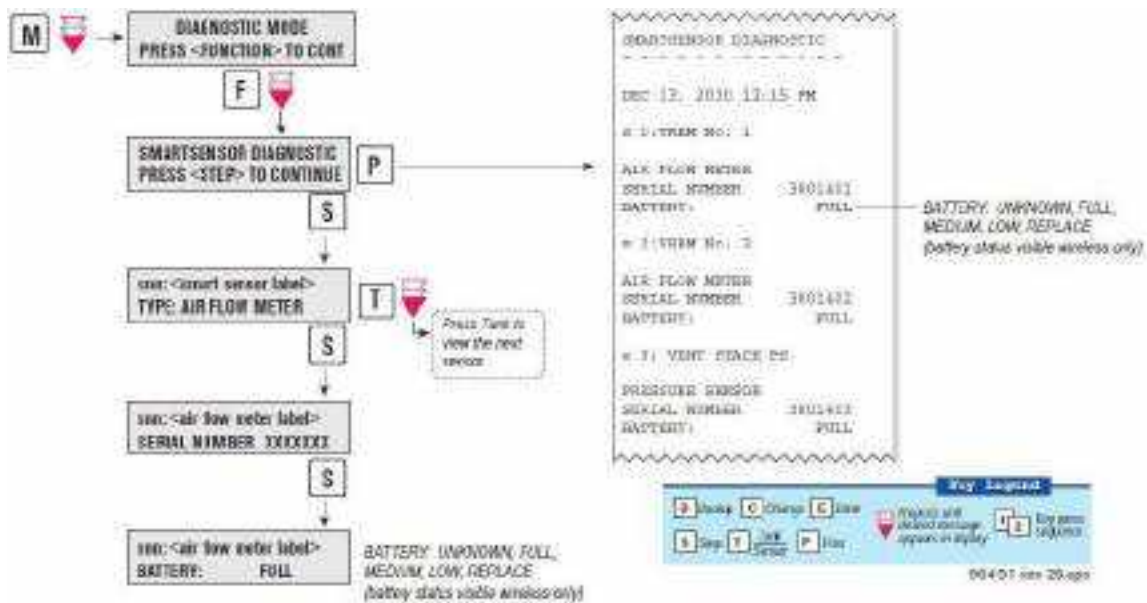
M

DIAGNOSTIC MODE
PRESS <FUNCTION> TO CONT

F

SMARTSENSOR DIAGNOSTIC
PRESS <STEP> TO CONTINUE

P

S

ssn: <smart sensor label>
TYPE: AIR FLOW METER

T

Press Tank to view the next sensor

S

ssn: <air flow meter label>
SERIAL NUMBER XXXXXXX

S

ssn: <air flow meter label>
BATTERY: FULL

BATTERY: UNKNOWN, FULL, MEDIUM, LOW, REPLACE
(battery status visible wireless only)

SMARTSENSOR DIAGNOSTIC
- - - - - - - - - - - - - -

DEC 13, 2010 12:15 PM

s 1:TANK No: 1

AIR FLOW METER
SERIAL NUMBER 3801431
BATTERY: FULL

s 2:TANK No: 2

AIR FLOW METER
SERIAL NUMBER 3801432
BATTERY: FULL

s 3: VENT STACK PS

PRESSURE SENSOR
SERIAL NUMBER 3801433
BATTERY: FULL

BATTERY: UNKNOWN, FULL, MEDIUM, LOW, REPLACE
(battery status visible wireless only)

Key Legend

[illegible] Mode | C Change | E Enter | Repeat until desired message appears in display | Key press sequence
S Step | T Tank Sensor | P Print

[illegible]